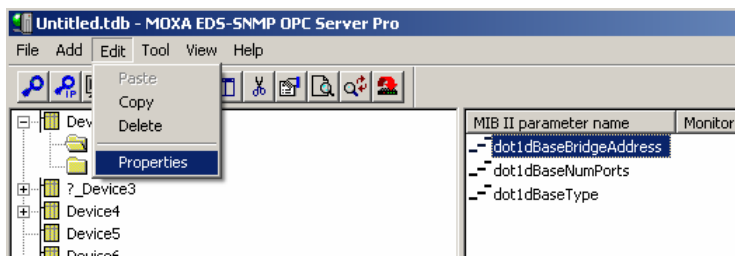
Untitled.tdb - MOXA EDS-SNMP OPC Server Pro

File Add Edit Tool View Help

Paste
Copy
Delete
Properties

Dev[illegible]

?_Device3
Device4
Device5
Device6

| MIB II parameter name | Monitor |
|---|---|
| dot1dBaseBridgeAddress | |
| dot1dBaseNumPorts | |
| dot1dBaseType | |